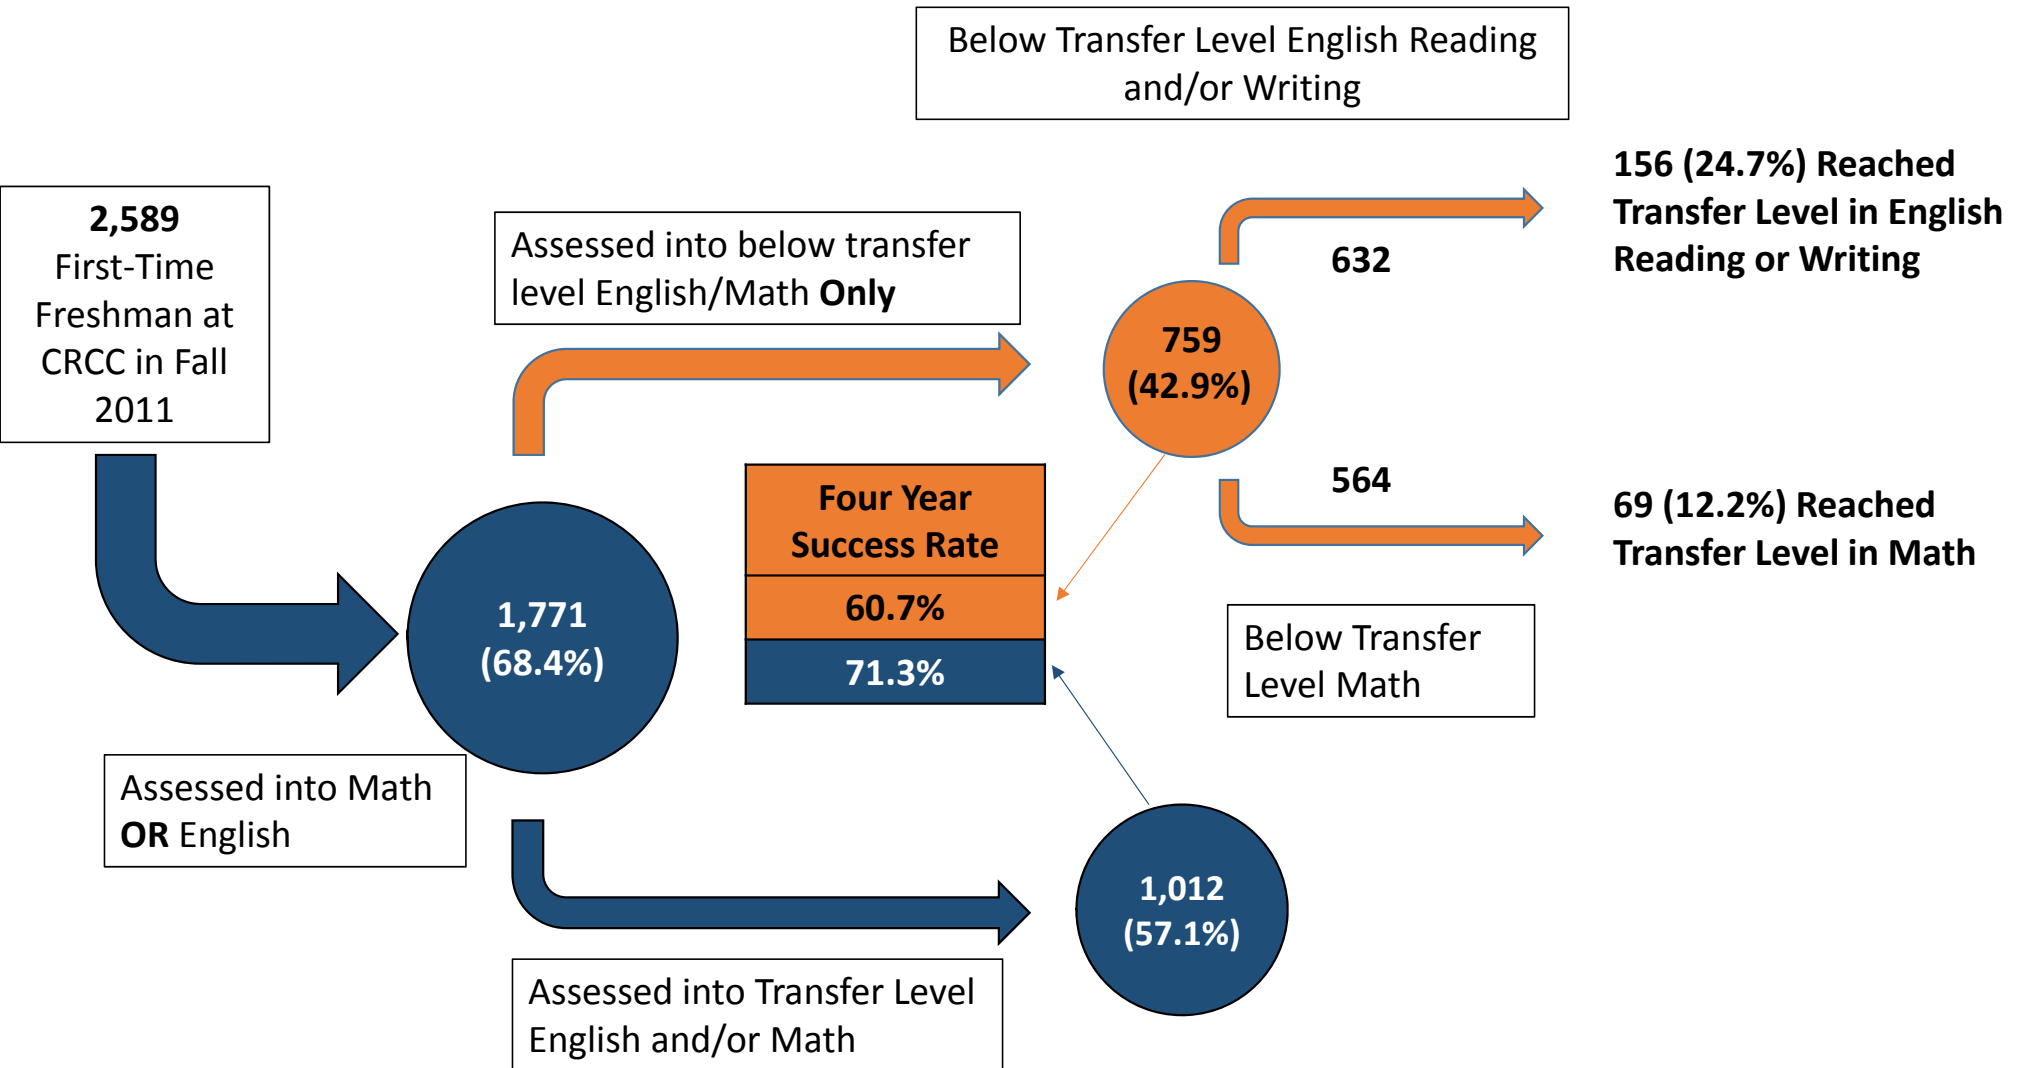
Below Transfer Level English Reading and/or Writing

2,589 First-Time Freshman at CRCC in Fall 2011

Assessed into below transfer level English/Math **Only**

632

156 (24.7%) Reached Transfer Level in English Reading or Writing

759 (42.9%)

564

69 (12.2%) Reached Transfer Level in Math

Four Year Success Rate

60.7%

71.3%

1,771 (68.4%)

Below Transfer Level Math

Assessed into Math **OR** English

1,012 (57.1%)

Assessed into Transfer Level English and/or Math